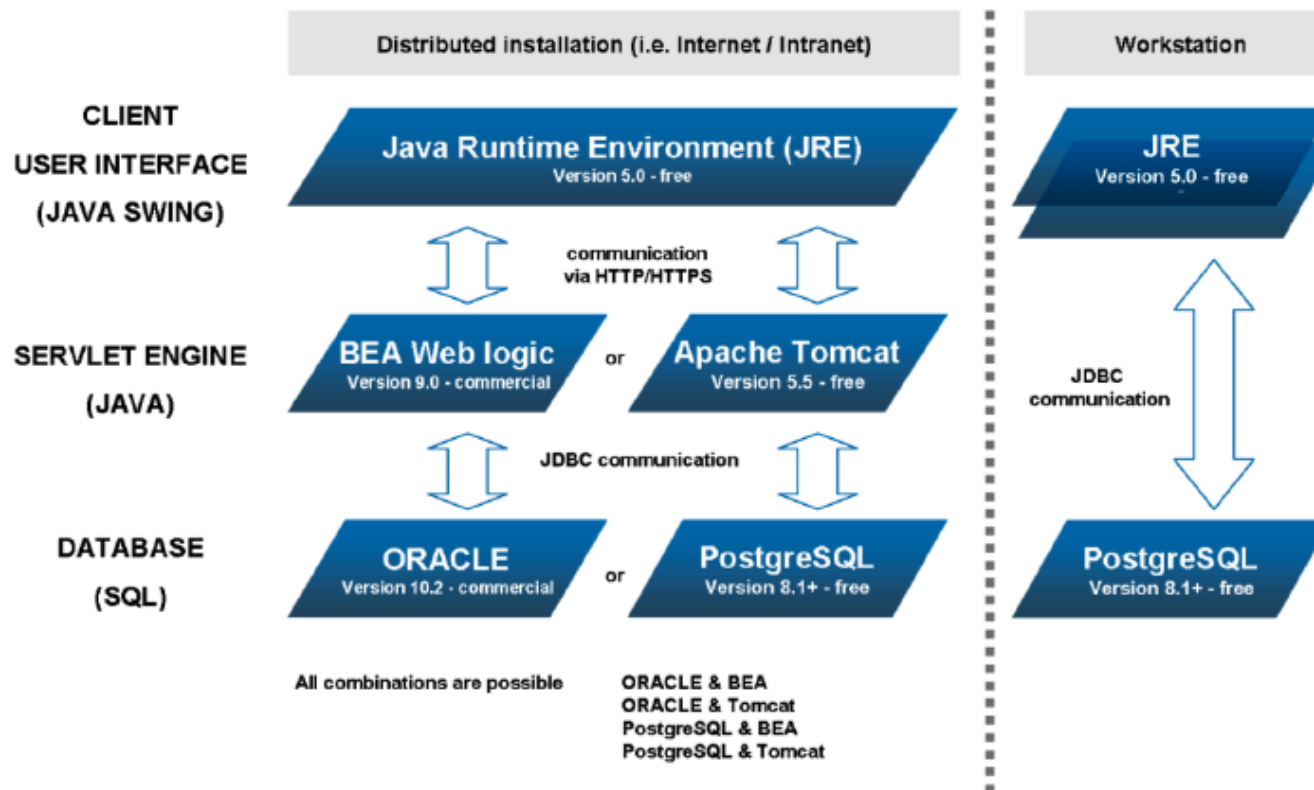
Distributed installation (i.e. Internet / Intranet)

Workstation

CLIENT
USER INTERFACE
(JAVA SWING)

Java Runtime Environment (JRE)
Version 5.0 - free

JRE
Version 5.0 - free

communication
via HTTP/HTTPS

SERVLET ENGINE
(JAVA)

BEA Web logic
Version 9.0 - commercial

or

Apache Tomcat
Version 5.5 - free

JDBC
communication

JDBC communication

DATABASE
(SQL)

ORACLE
Version 10.2 - commercial

or

PostgreSQL
Version 8.1+ - free

PostgreSQL
Version 8.1+ - free

All combinations are possible

ORACLE & BEA
ORACLE & Tomcat
PostgreSQL & BEA
PostgreSQL & Tomcat